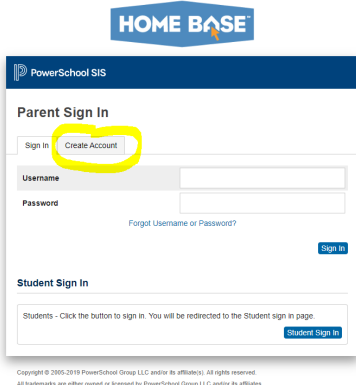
HOME BASE

PowerSchool SIS

Parent Sign In

Sign In | Create Account

Username

Password

Forgot Username or Password?

Sign In

Student Sign In

Students - Click the button to sign in. You will be redirected to the Student sign in page.

Student Sign In

Copyright © 2005-2019 PowerSchool Group LLC and/or its affiliate(s). All rights reserved.

All trademarks are either owned or licensed by PowerSchool Group LLC and/or its affiliates.